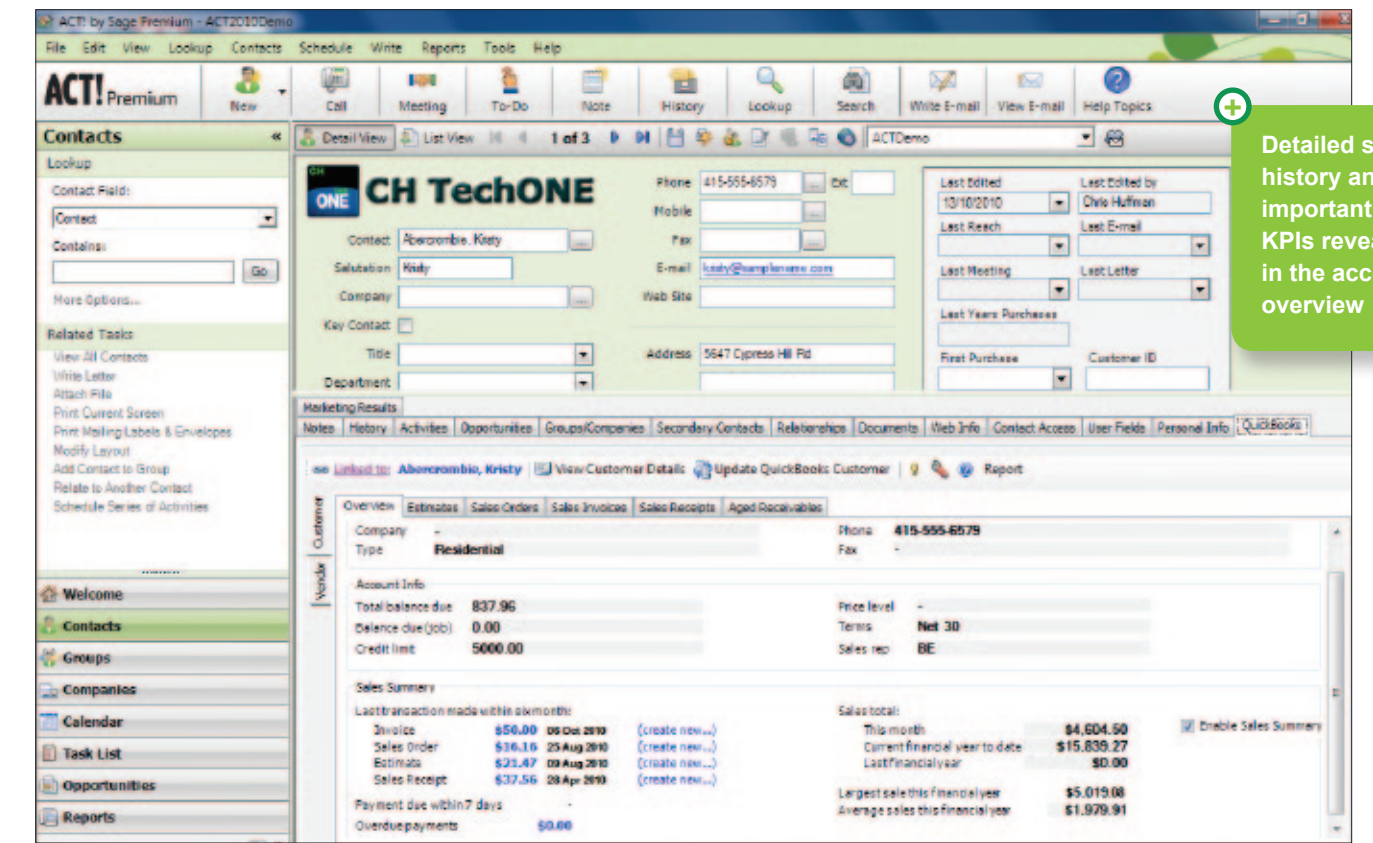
ACT! by Sage Premium - ACT2010Demo

File Edit View Lookup Contacts Schedule Write Reports Tools Help

ACT! Premium

New Call Meeting To-Do Note History Lookup Search Write E-mail View E-mail Help Topics

Detailed s history an important KPIs revea in the acc overview

Contacts «

Lookup

Contact Field:

Contact

Contains:

Go

More Options...

Related Tasks

View All Contacts
Write Letter
Attach File
Print Current Screen
Print Mailing Labels & Envelopes
Modify Layout
Add Contact to Group
Relate to Another Contact
Schedule Series of Activities

Welcome
Contacts
Groups
Companies
Calendar
Task List
Opportunities
Reports

Detail View List View 1 of 3 ACTDemo

CH TechONE

Contact Abercrombie, Kristy
Salutation Kristy
Company
Key Contact
Title
Department

Phone 415-555-6579 Ext
Mobile
Fax
E-mail kristy@samplename.com
Web Site
Address 5647 Cypress Hill Rd

Last Edited 13/10/2010
Last Edited by Chris Huffman
Last Reach
Last E-mail
Last Meeting
Last Letter
Last Years Purchases
First Purchase
Customer ID

Marketing Results
Notes History Activities Opportunities Groups/Companies Secondary Contacts Relationships Documents Web Info Contact Access User Fields Personal Info QuickBooks

Linked to: Abercrombie, Kristy View Customer Details Update QuickBooks Customer Report

Customer Vendor

Overview Estimates Sales Orders Sales Invoices Sales Receipts Aged Receivables

Company -
Type Residential
Phone 415-555-6579
Fax -

Account Info
Total balance due 837.96
Balance due (job) 0.00
Credit limit 5000.00
Price level -
Terms Net 30
Sales rep BE

Sales Summary
Last transaction made within six month:
Invoice $50.00 06 Oct 2010 (create new...)
Sales Order $36.16 25 Aug 2010 (create new...)
Estimate $21.47 09 Aug 2010 (create new...)
Sales Receipt $37.56 28 Apr 2010 (create new...)
Payment due within 7 days -
Overdue payments $0.00

Sales total:
This month $4,604.50
Current financial year to date $15,839.27
Last financial year $0.00
Largest sale this financial year $5,019.08
Average sales this financial year $1,979.91

Enable Sales Summary